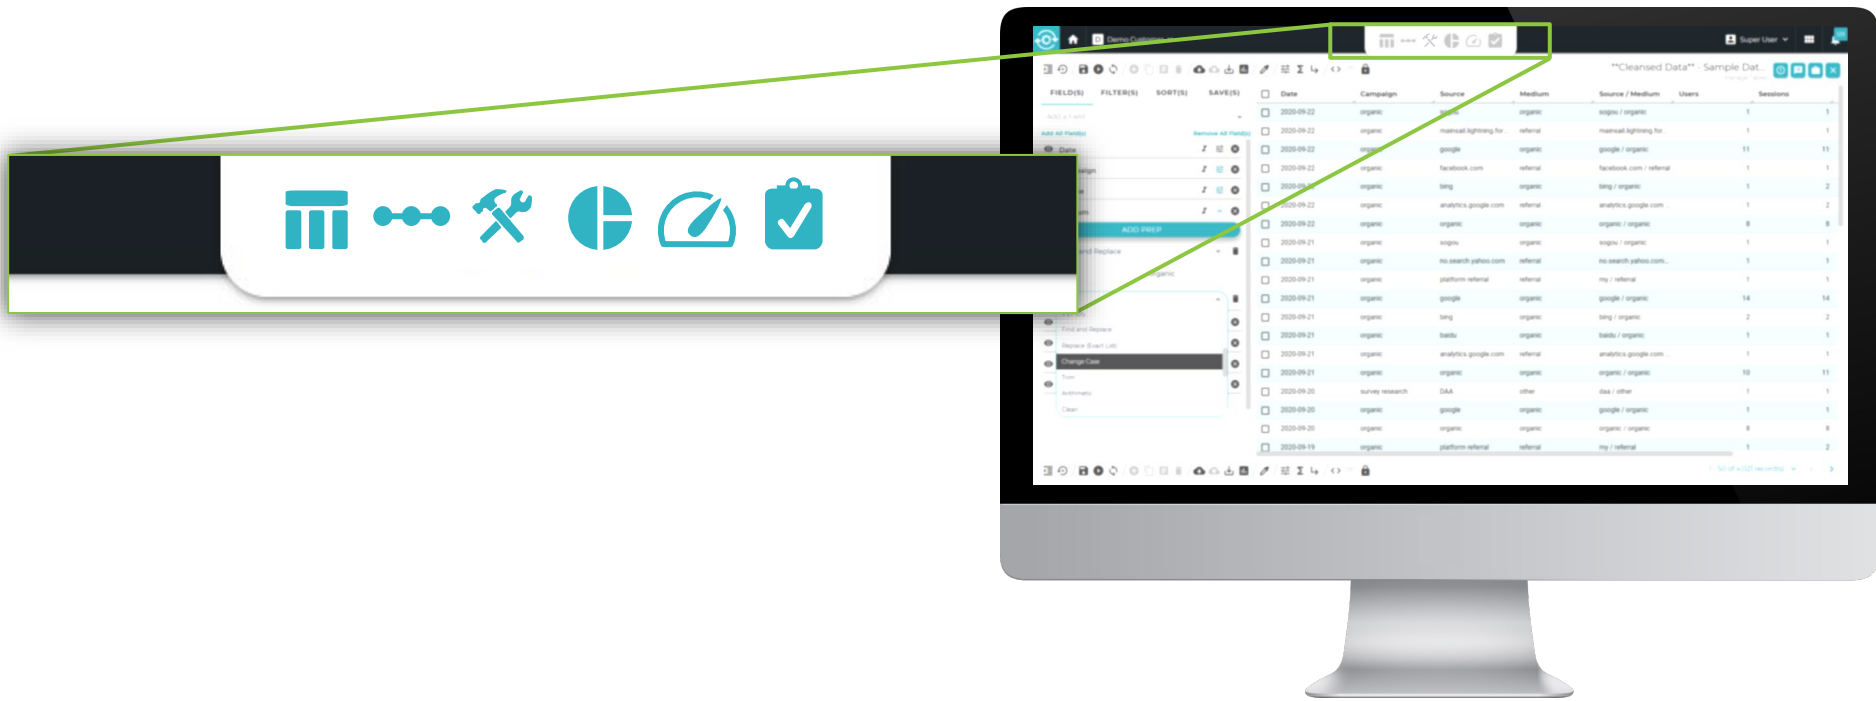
Demo Customer

Super User

**Cleansed Data** - Sample Dat...

FIELD(S) FILTER(S) SORT(S) SAVE(S)

Add All Field(s) Remove All Field(s)

Date

ADD PREP

Find and Replace

Replace (Exact List)

Change Case

Trim

Arithmetic

Clean

| Date | Campaign | Source | Medium | Source / Medium | Users | Sessions |
|---|---|---|---|---|---|---|
| 2020-09-22 | organic | | organic | sogou / organic | 1 | 1 |
| 2020-09-22 | organic | mainsail.lightning.for... | referral | mainsail.lightning.for... | 1 | 1 |
| 2020-09-22 | organic | google | organic | google / organic | 11 | 11 |
| 2020-09-22 | organic | facebook.com | referral | facebook.com / referral | 1 | 1 |
| 2020-09-22 | organic | bing | organic | bing / organic | 1 | 2 |
| 2020-09-22 | organic | analytics.google.com | referral | analytics.google.com | 1 | 2 |
| 2020-09-22 | organic | organic | organic | organic / organic | 8 | 8 |
| 2020-09-21 | organic | sogou | organic | sogou / organic | 1 | 1 |
| 2020-09-21 | organic | no.search.yahoo.com | referral | no.search.yahoo.com... | 1 | 1 |
| 2020-09-21 | organic | platform referral | referral | my / referral | 1 | 1 |
| 2020-09-21 | organic | google | organic | google / organic | 14 | 14 |
| 2020-09-21 | organic | bing | organic | bing / organic | 2 | 2 |
| 2020-09-21 | organic | baidu | organic | baidu / organic | 1 | 1 |
| 2020-09-21 | organic | analytics.google.com | referral | analytics.google.com | 1 | 1 |
| 2020-09-21 | organic | organic | organic | organic / organic | 10 | 11 |
| 2020-09-20 | survey research | DAA | other | daa / other | 1 | 1 |
| 2020-09-20 | organic | google | organic | google / organic | 1 | 1 |
| 2020-09-20 | organic | organic | organic | organic / organic | 8 | 8 |
| 2020-09-19 | organic | platform referral | referral | my / referral | 1 | 2 |